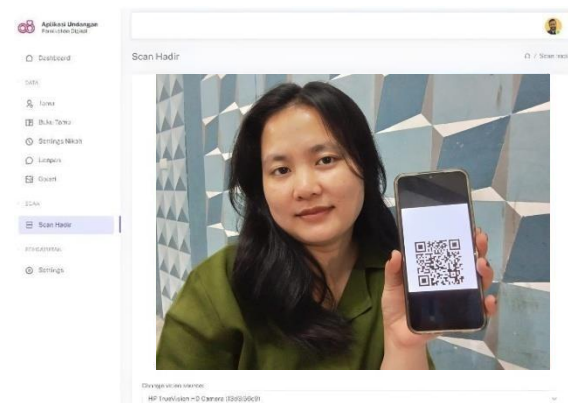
Aplikasi Undangan
Pernikahan Digital

Dashboard

DATA

Tamu

Buku Tamu

Settings Nikah

Lampiran

Export

SCAN

Scan Hadir

PENGATURAN

Settings

Scan Hadir

/ Scan Hadir

Change video source:

HP TrueVision HD Camera (0bda:58e9)